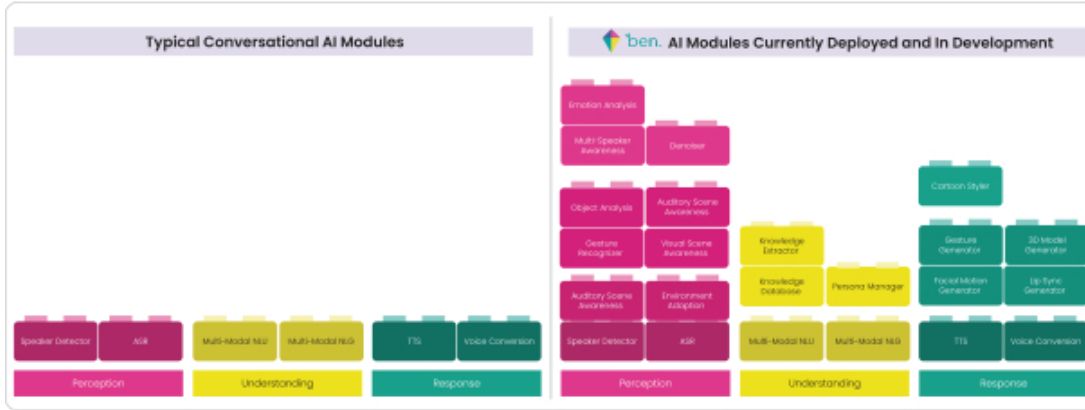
Typical Conversational AI Modules

Speaker Detector
ASR
Multi-Modal NLU
Multi-Modal NLG
TTS
Voice Conversion

Perception
Understanding
Response

ben. AI Modules Currently Deployed and In Development

Emotion Analysis
Multi Speaker Awareness
Denoiser
Object Analysis
Auditory Scene Awareness
Gesture Recognizer
Visual Scene Awareness
Auditory Scene Awareness
Environment Adaption
Speaker Detector
ASR

Knowledge Extractor
Knowledge Database
Persona Manager
Multi-Modal NLU
Multi-Modal NLG

Cartoon Styler
Gesture Generator
3D Model Generator
Facial Motion Generator
Lip Sync Generator
TTS
Voice Conversion

Perception
Understanding
Response